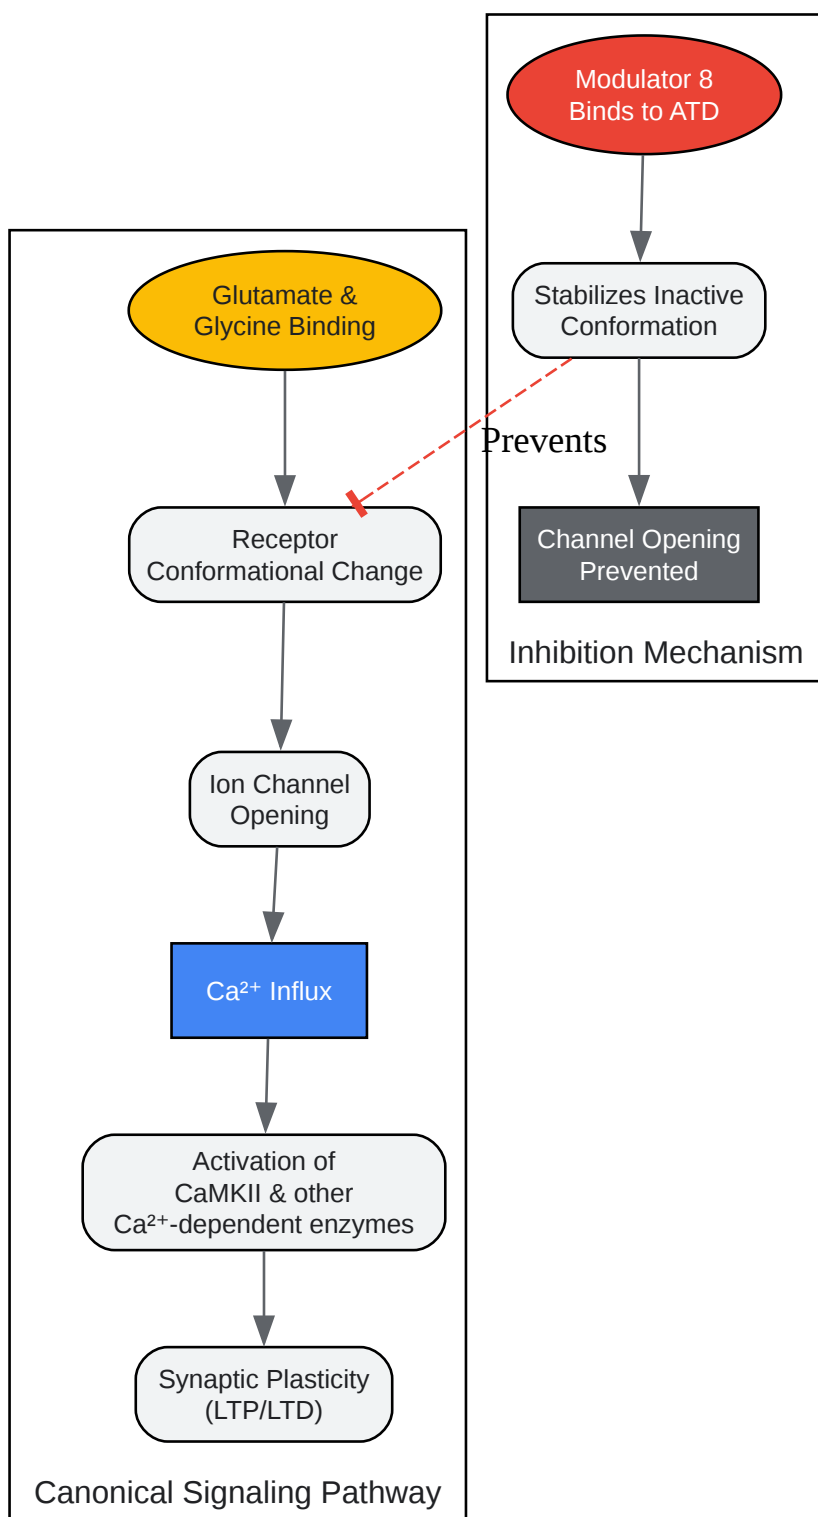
Modulator 8
Binds to ATD

Stabilizes Inactive
Conformation

Prevents

Channel Opening
Prevented

Inhibition Mechanism

Glutamate &
Glycine Binding

Receptor
Conformational Change

Ion Channel
Opening

$Ca^{2+}$ Influx

Activation of
CaMKII & other
$Ca^{2+}$-dependent enzymes

Synaptic Plasticity
(LTP/LTD)

Canonical Signaling Pathway